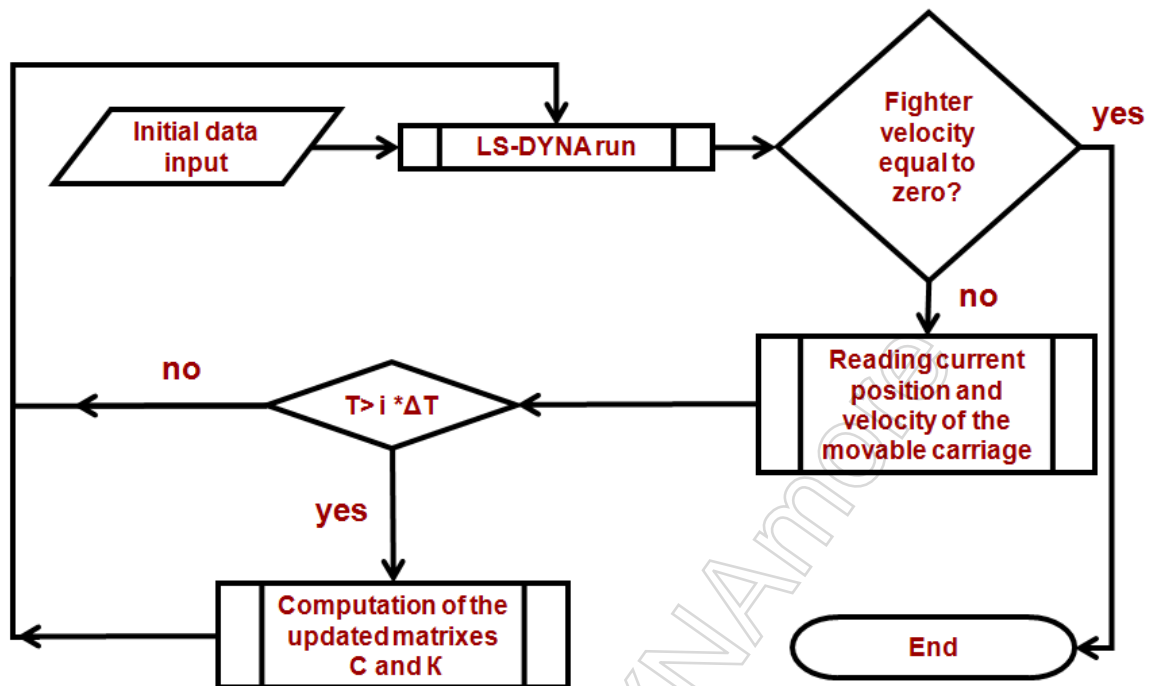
Initial data input

LS-DYNA run

Fighter velocity equal to zero?

yes

no

Reading current position and velocity of the movable carriage

no

$T > i * \Delta T$

yes

Computation of the updated matrixes C and K

End

DYNAmore